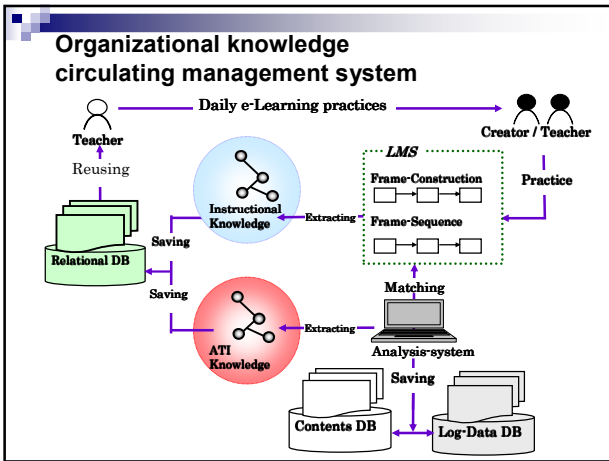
Organizational knowledge circulating management system

Teacher

Daily e-Learning practices

Creator / Teacher

Reusing

Practice

LMS

Frame-Construction

Frame-Sequence

Instructional Knowledge

Extracting

Saving

Relational DB

Saving

Matching

ATI Knowledge

Extracting

Analysis-system

Saving

Contents DB

Log-Data DB